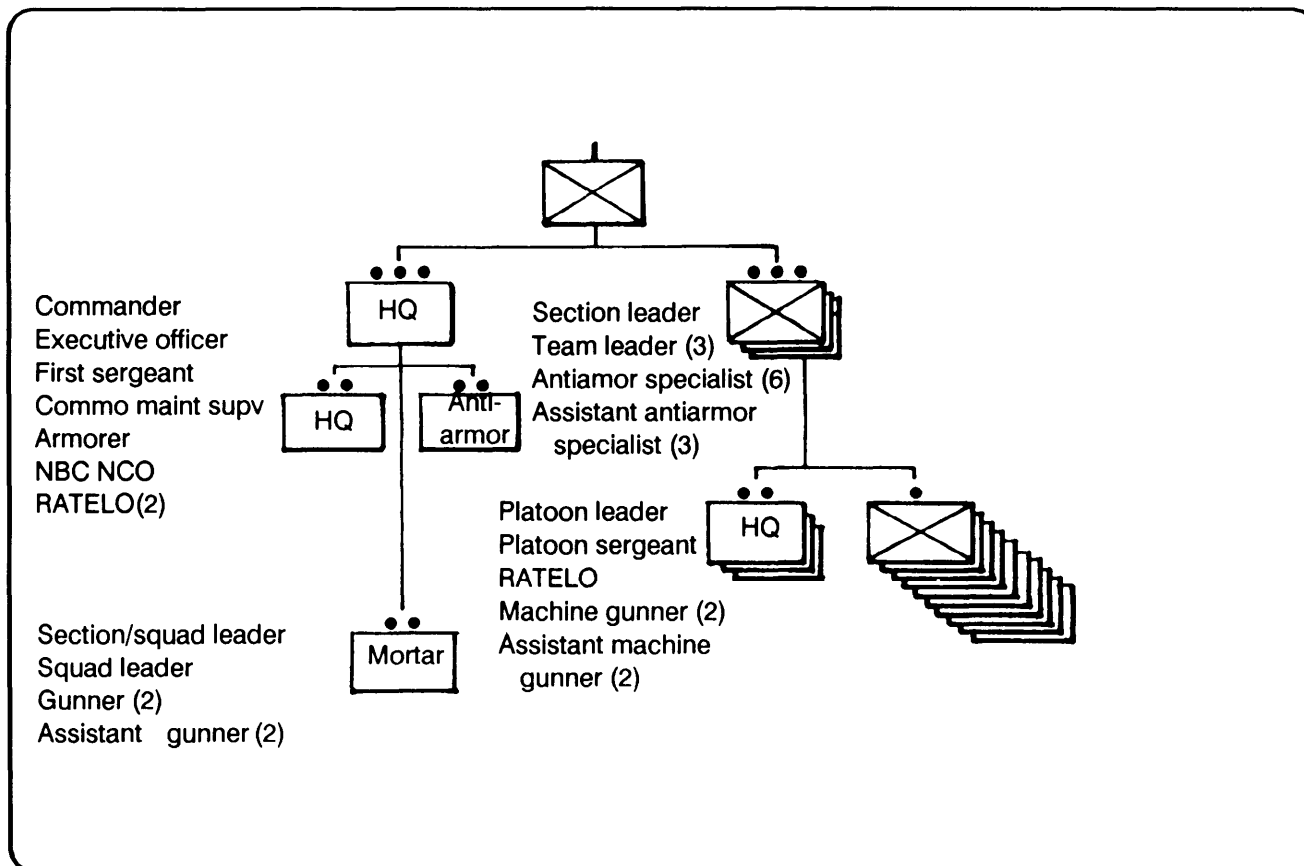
Commander
Executive officer
First sergeant
Commo maint supv
Armorer
NBC NCO
RATELO(2)

HQ

HQ

Anti-armor

Section leader
Team leader (3)
Antiamor specialist (6)
Assistant antiarmor specialist (3)

Platoon leader
Platoon sergeant
RATELO
Machine gunner (2)
Assistant machine gunner (2)

HQ

Section/squad leader
Squad leader
Gunner (2)
Assistant gunner (2)

Mortar